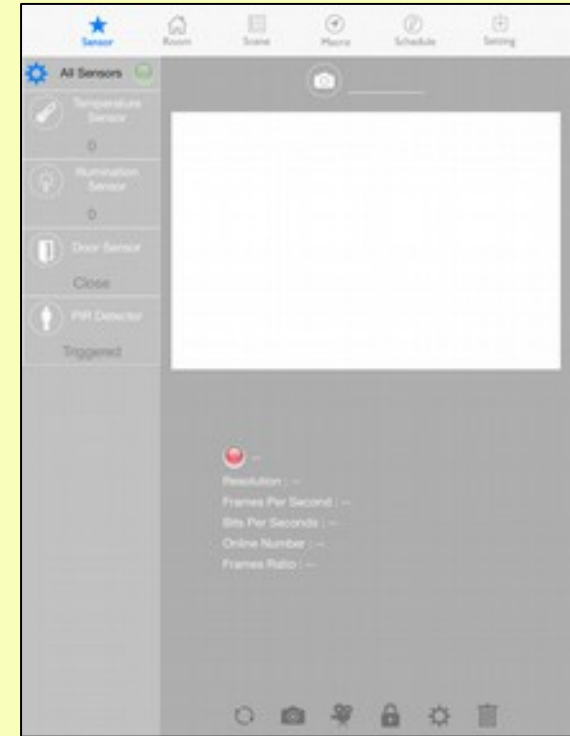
Sensor Room Scene Macro Schedule Setting

All Sensors

Temperature Sensor

0

Illumination Sensor

0

Door Sensor

Close

PIR Detector

Triggered

--

Resolution : --

Frames Per Second : --

Bits Per Seconds : --

Online Number : --

Frames Ratio : --